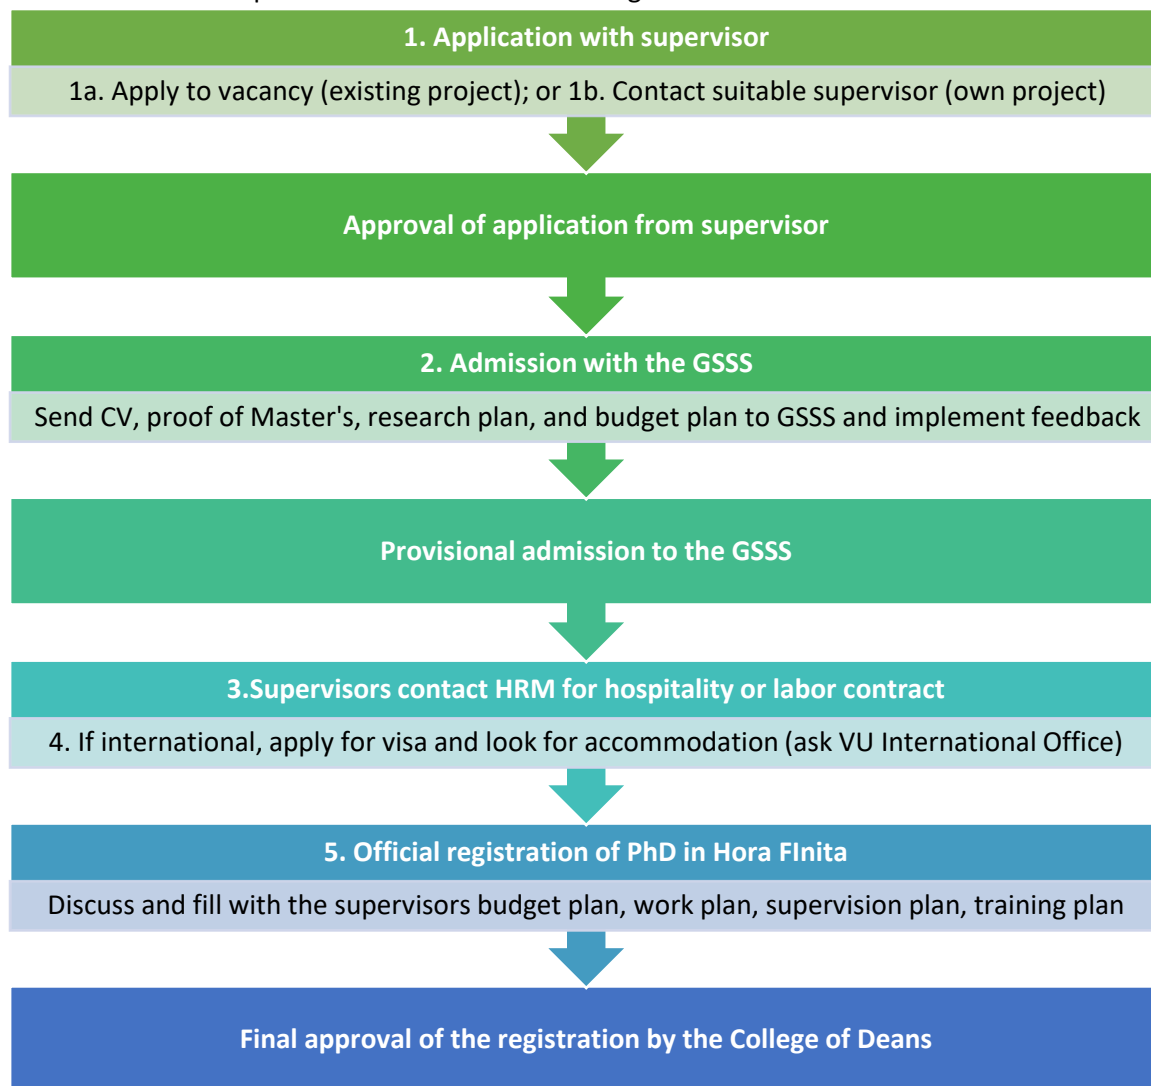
1. Application with supervisor

1a. Apply to vacancy (existing project); or 1b. Contact suitable supervisor (own project)

Approval of application from supervisor

2. Admission with the GSSS

Send CV, proof of Master's, research plan, and budget plan to GSSS and implement feedback

Provisional admission to the GSSS

3.Supervisors contact HRM for hospitality or labor contract

4. If international, apply for visa and look for accommodation (ask VU International Office)

5. Official registration of PhD in Hora FInita

Discuss and fill with the supervisors budget plan, work plan, supervision plan, training plan

Final approval of the registration by the College of Deans